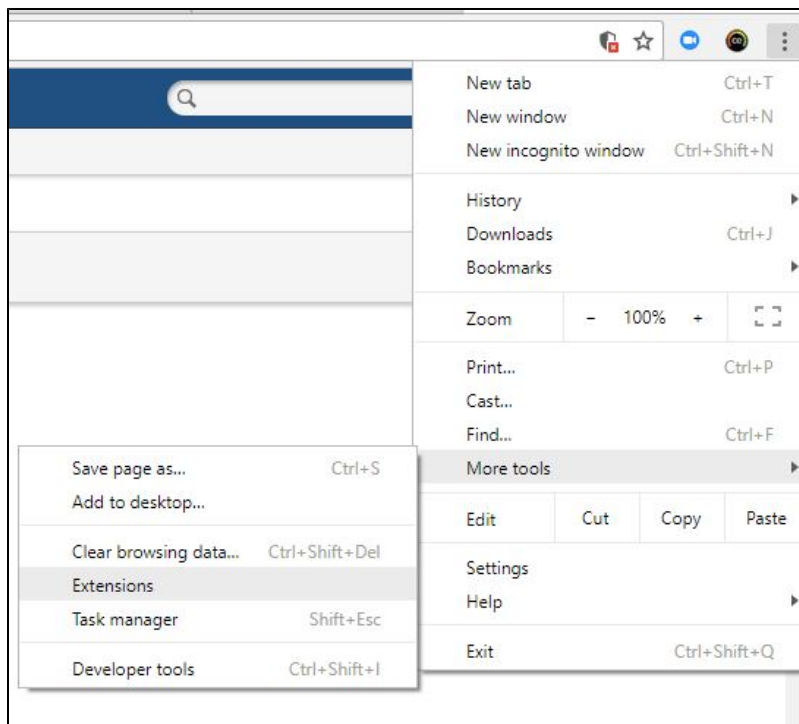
New tab Ctrl+T
New window Ctrl+N
New incognito window Ctrl+Shift+N

History
Downloads Ctrl+J
Bookmarks

Zoom - 100% +

Print... Ctrl+P
Cast...
Find... Ctrl+F
More tools

Edit Cut Copy Paste

Settings
Help

Exit Ctrl+Shift+Q

Save page as... Ctrl+S
Add to desktop...

Clear browsing data... Ctrl+Shift+Del
Extensions
Task manager Shift+Esc

Developer tools Ctrl+Shift+I